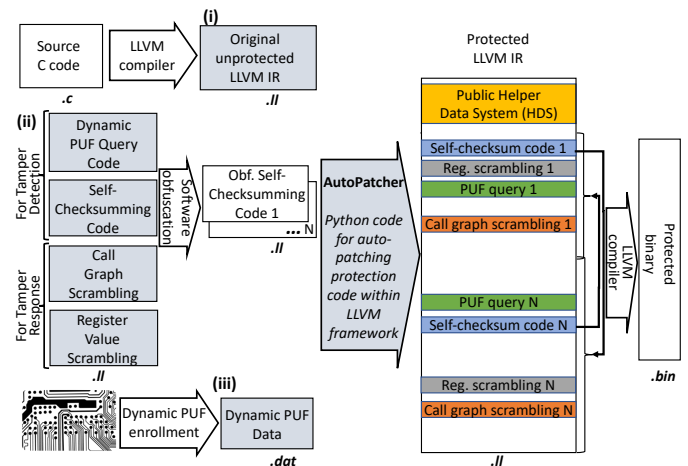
Source C code

.c

LLVM compiler

(i)

Original unprotected LLVM IR

.ll

(ii)

For Tamper Detection

Dynamic PUF Query Code

Self-Checksumming Code

For Tamper Response

Call Graph Scrambling

Register Value Scrambling

.ll

Software obfuscation

Obf. Self-Checksumming Code 1

... N

.ll

AutoPatcher

Python code for auto-patching protection code within LLVM framework

Dynamic PUF enrollment

(iii)

Dynamic PUF Data

.dat

Protected LLVM IR

Public Helper Data System (HDS)

Self-checksum code 1

Reg. scrambling 1

PUF query 1

Call graph scrambling 1

PUF query N

Self-checksum code N

Reg. scrambling N

Call graph scrambling N

.ll

LLVM compiler

Protected binary

.bin